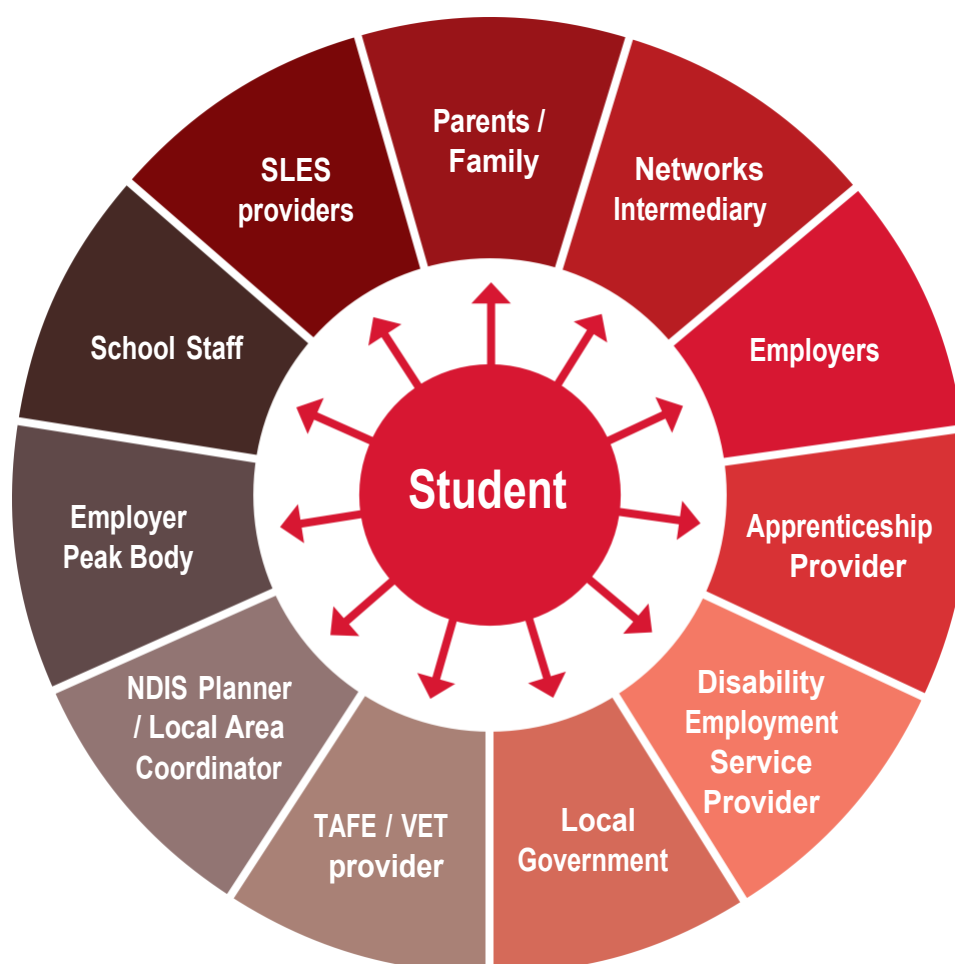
Student

Parents / Family

Networks Intermediary

Employers

Apprenticeship Provider

Disability Employment Service Provider

Local Government

TAFE / VET provider

NDIS Planner / Local Area Coordinator

Employer Peak Body

School Staff

SLES providers